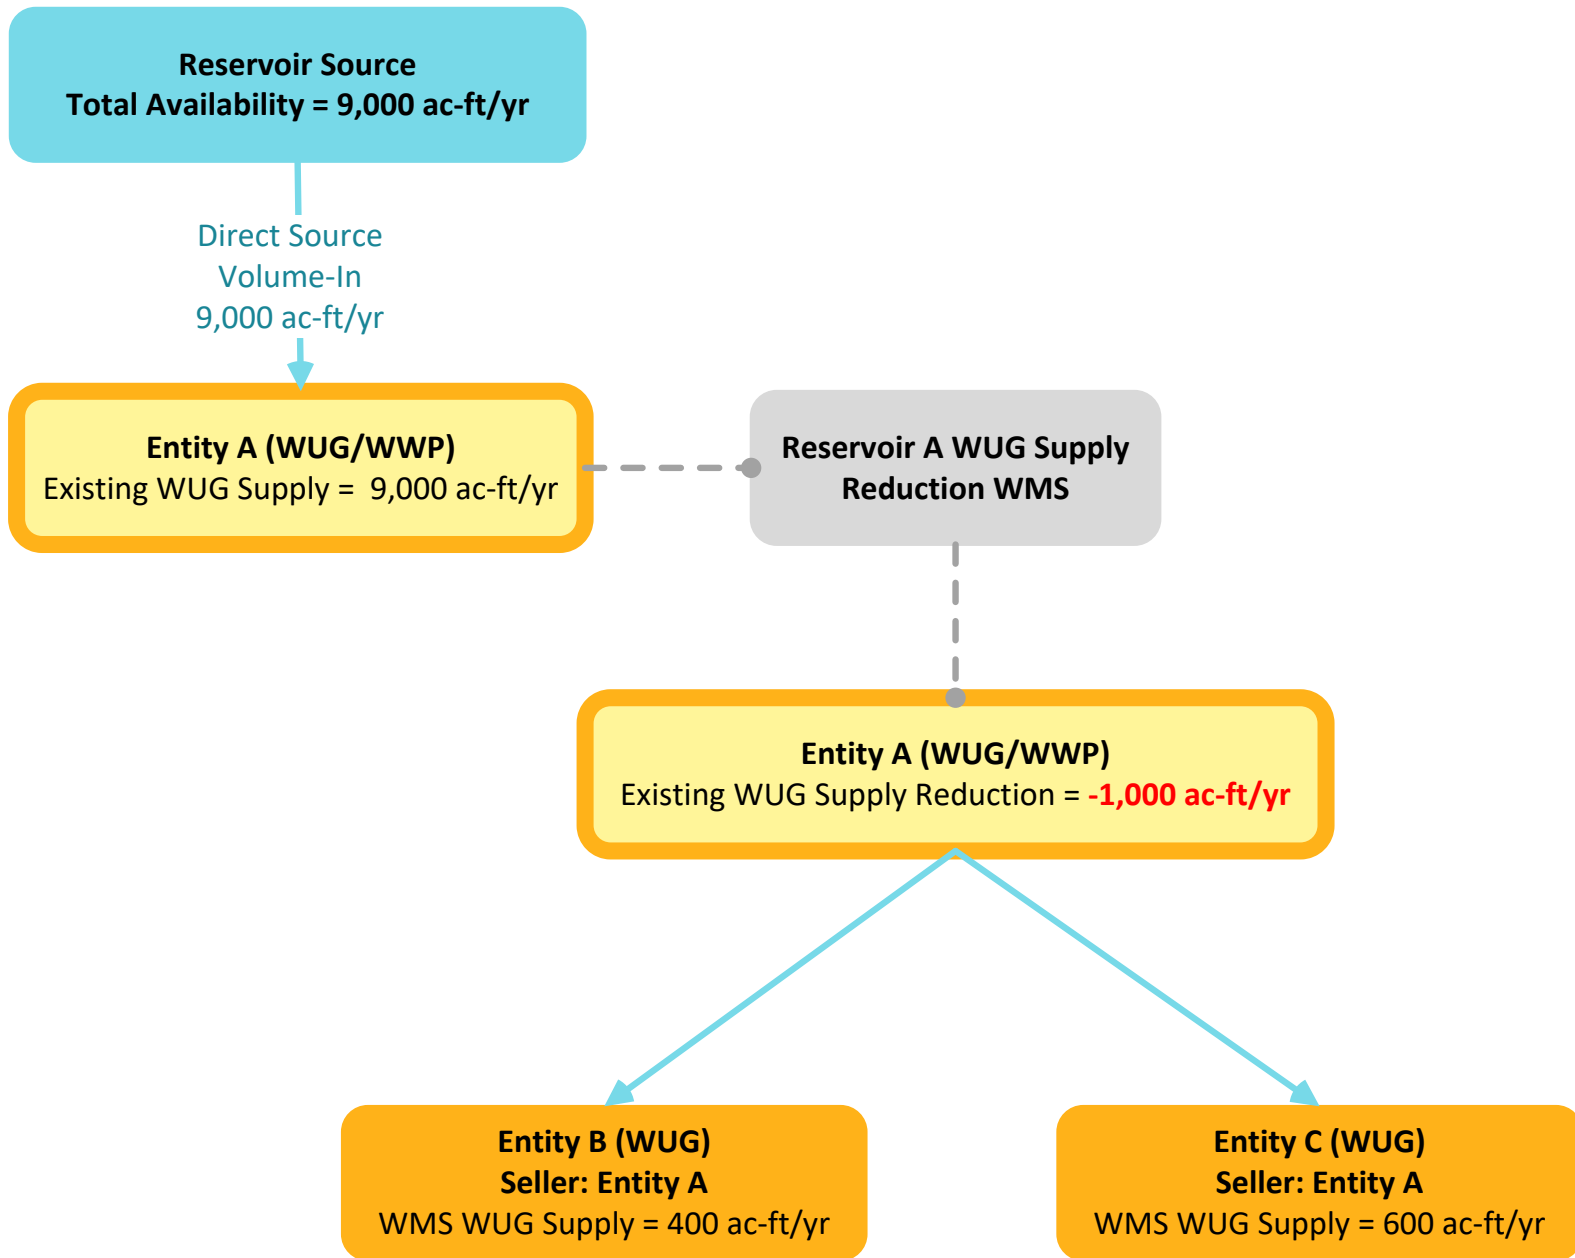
Reservoir Source
Total Availability = 9,000 ac-ft/yr

Direct Source
Volume-In
9,000 ac-ft/yr

Entity A (WUG/WWP)
Existing WUG Supply = 9,000 ac-ft/yr

Reservoir A WUG Supply
Reduction WMS

Entity A (WUG/WWP)
Existing WUG Supply Reduction = -1,000 ac-ft/yr

Entity B (WUG)
Seller: Entity A
WMS WUG Supply = 400 ac-ft/yr

Entity C (WUG)
Seller: Entity A
WMS WUG Supply = 600 ac-ft/yr